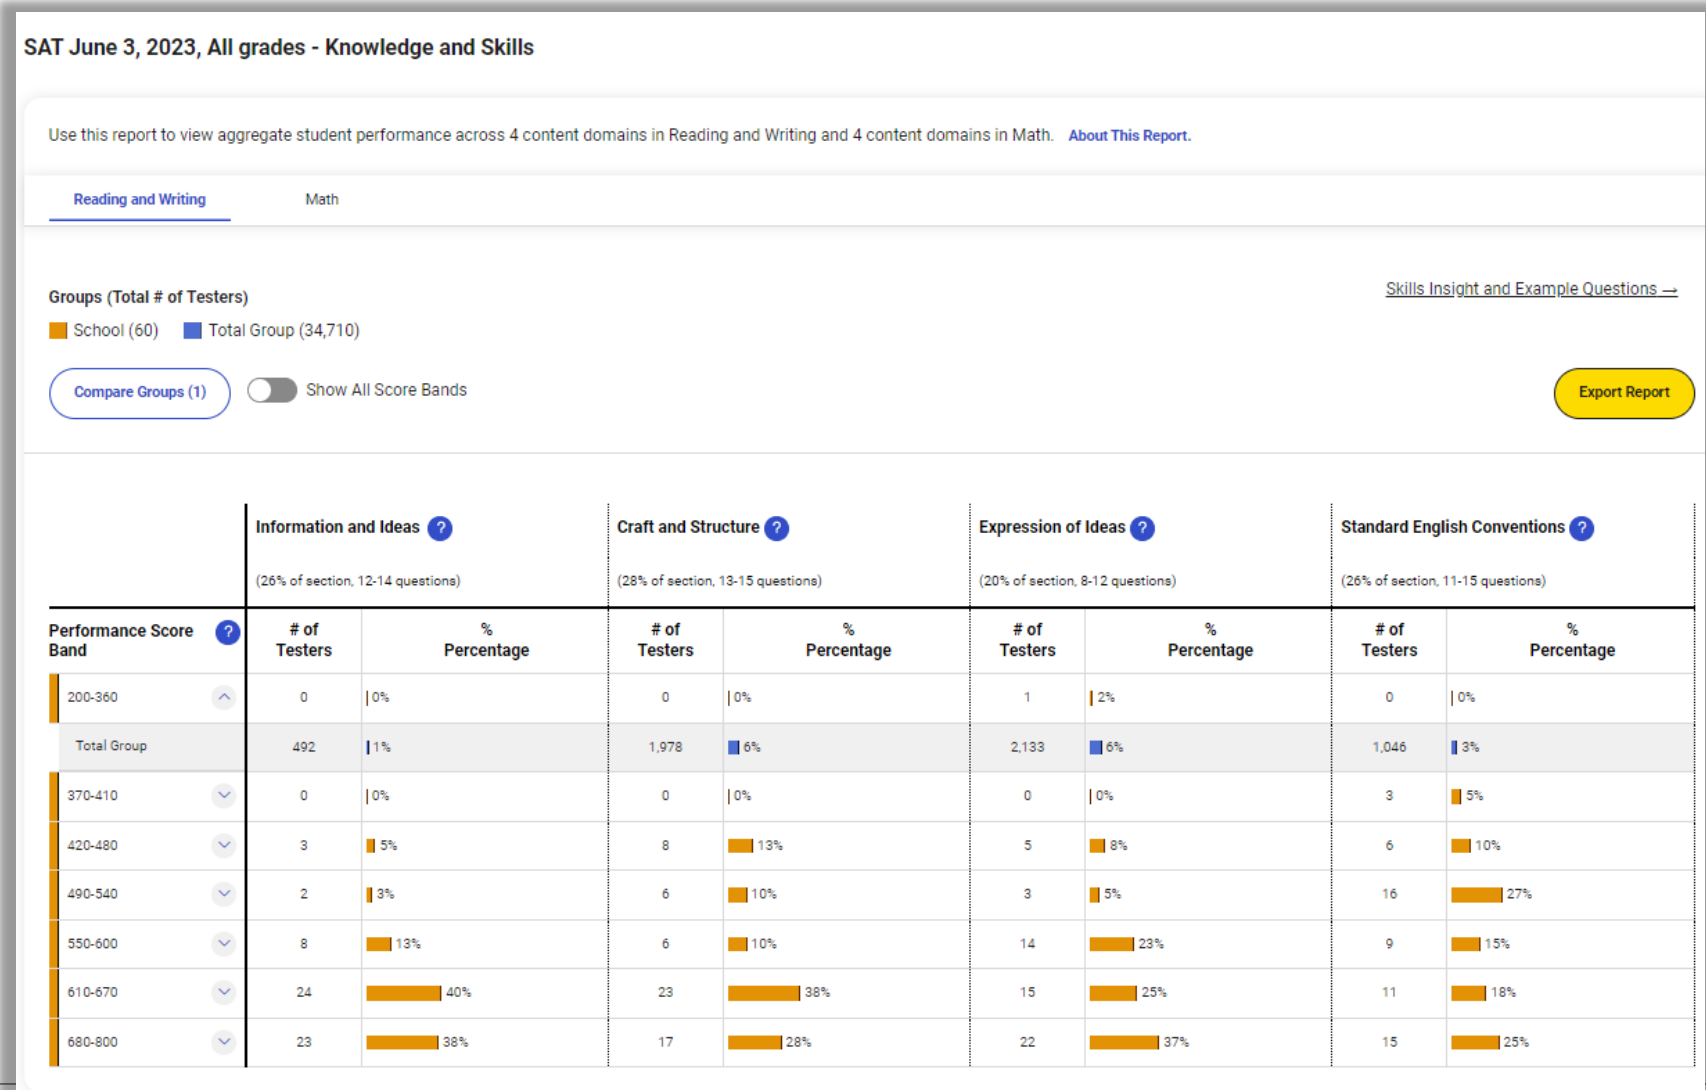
SAT June 3, 2023, All grades - Knowledge and Skills

Use this report to view aggregate student performance across 4 content domains in Reading and Writing and 4 content domains in Math. About This Report.

Reading and Writing | Math

Groups (Total # of Testers)

School (60) Total Group (34,710)

Skills Insight and Example Questions →

Compare Groups (1) | Show All Score Bands | Export Report

| Performance Score Band ? | Information and Ideas ? (26% of section, 12-14 questions) # of Testers | % Percentage | Craft and Structure ? (28% of section, 13-15 questions) # of Testers | % Percentage | Expression of Ideas ? (20% of section, 8-12 questions) # of Testers | % Percentage | Standard English Conventions ? (26% of section, 11-15 questions) # of Testers | % Percentage |
|---|---|---|---|---|---|---|---|---|
| 200-360 | 0 | 0% | 0 | 0% | 1 | 2% | 0 | 0% |
| Total Group | 492 | 1% | 1,978 | 6% | 2,133 | 6% | 1,046 | 3% |
| 370-410 | 0 | 0% | 0 | 0% | 0 | 0% | 3 | 5% |
| 420-480 | 3 | 5% | 8 | 13% | 5 | 8% | 6 | 10% |
| 490-540 | 2 | 3% | 6 | 10% | 3 | 5% | 16 | 27% |
| 550-600 | 8 | 13% | 6 | 10% | 14 | 23% | 9 | 15% |
| 610-670 | 24 | 40% | 23 | 38% | 15 | 25% | 11 | 18% |
| 680-800 | 23 | 38% | 17 | 28% | 22 | 37% | 15 | 25% |